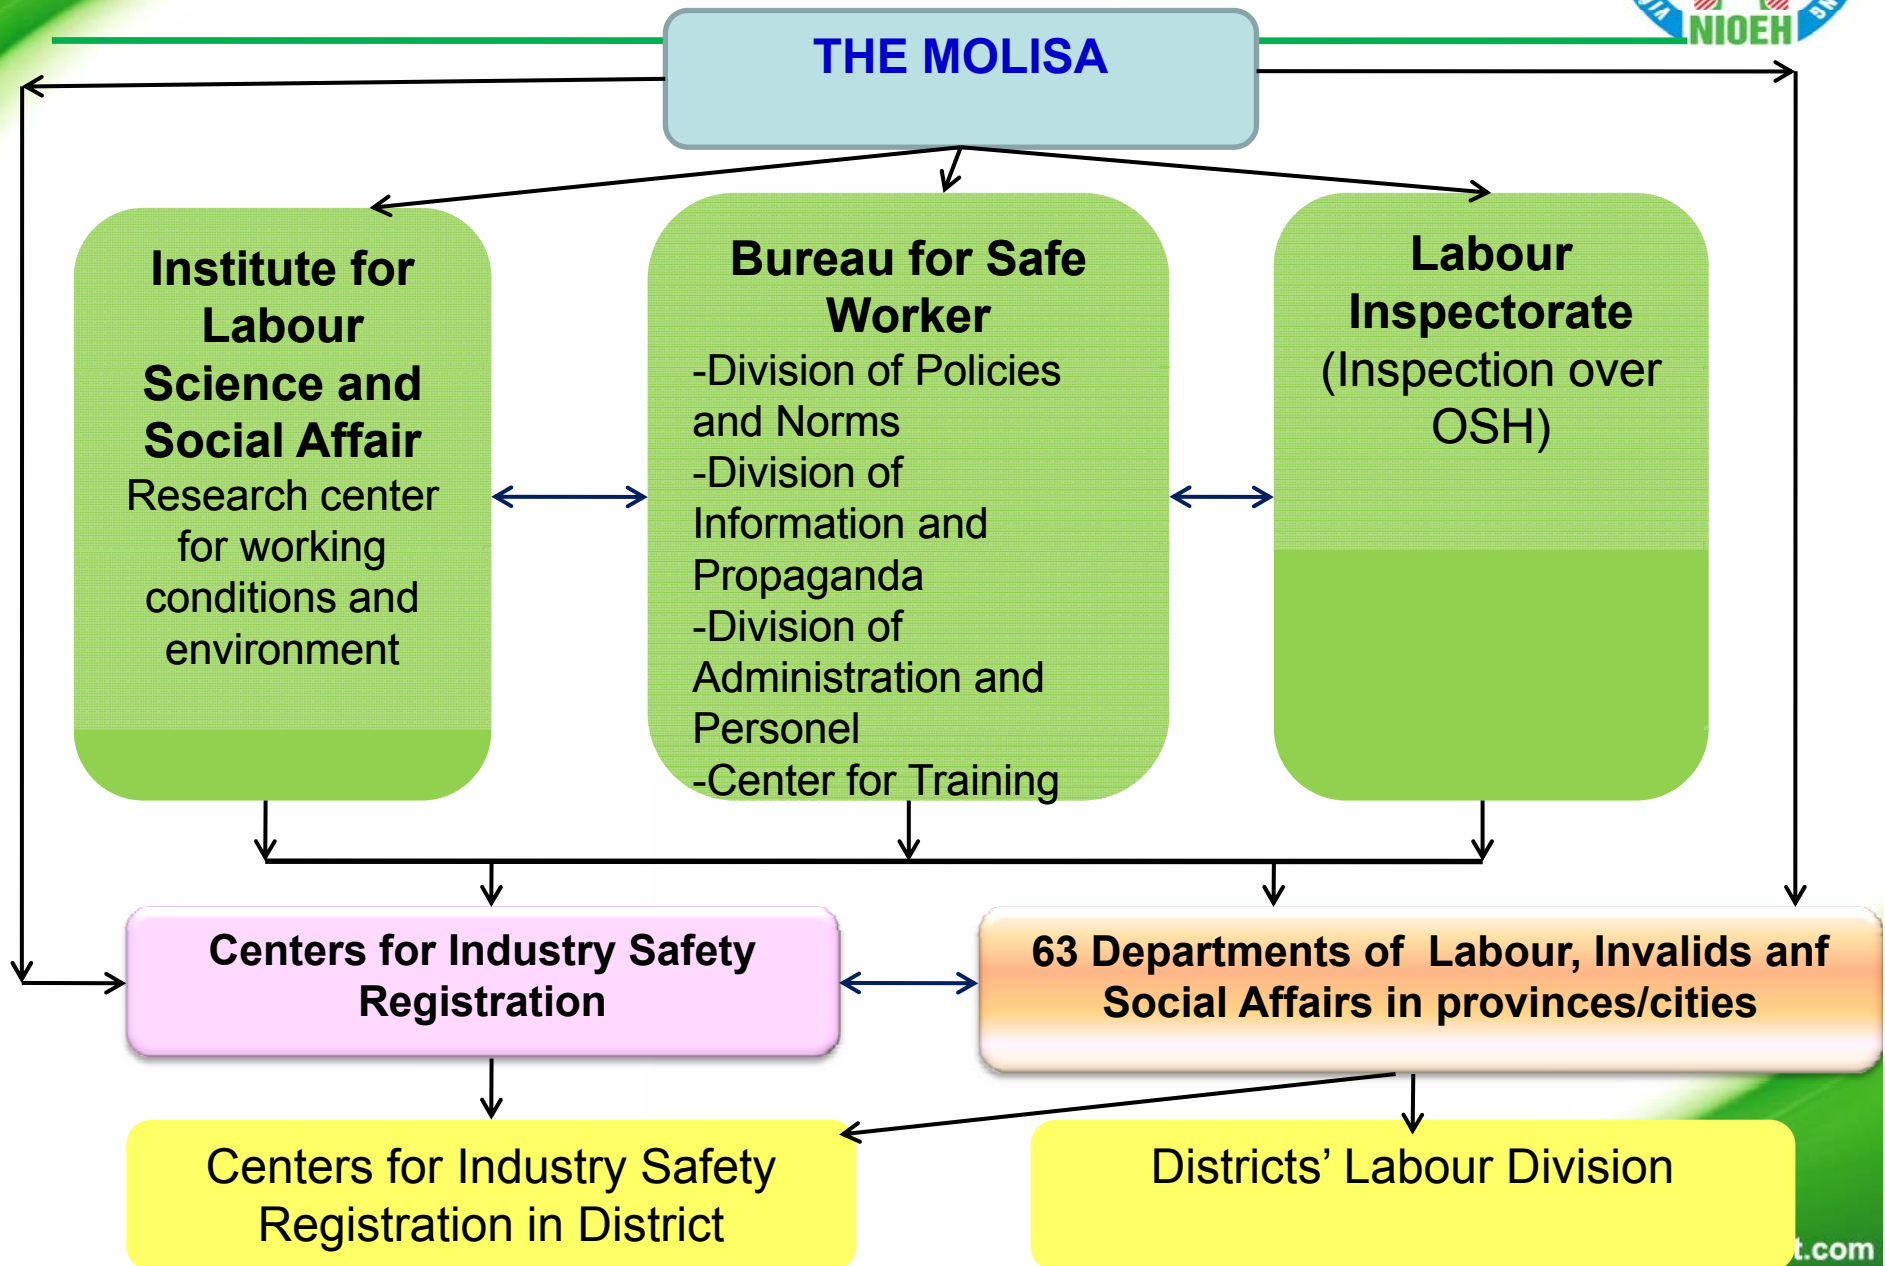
NIOEH

THE MOLISA

Institute for Labour Science and Social Affair
Research center for working conditions and environment

Bureau for Safe Worker
-Division of Policies and Norms
-Division of Information and Propaganda
-Division of Administration and Personel
-Center for Training

Labour Inspectorate
(Inspection over OSH)

Centers for Industry Safety Registration

63 Departments of Labour, Invalids anf Social Affairs in provinces/cities

Centers for Industry Safety Registration in District

Districts' Labour Division

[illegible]t.com